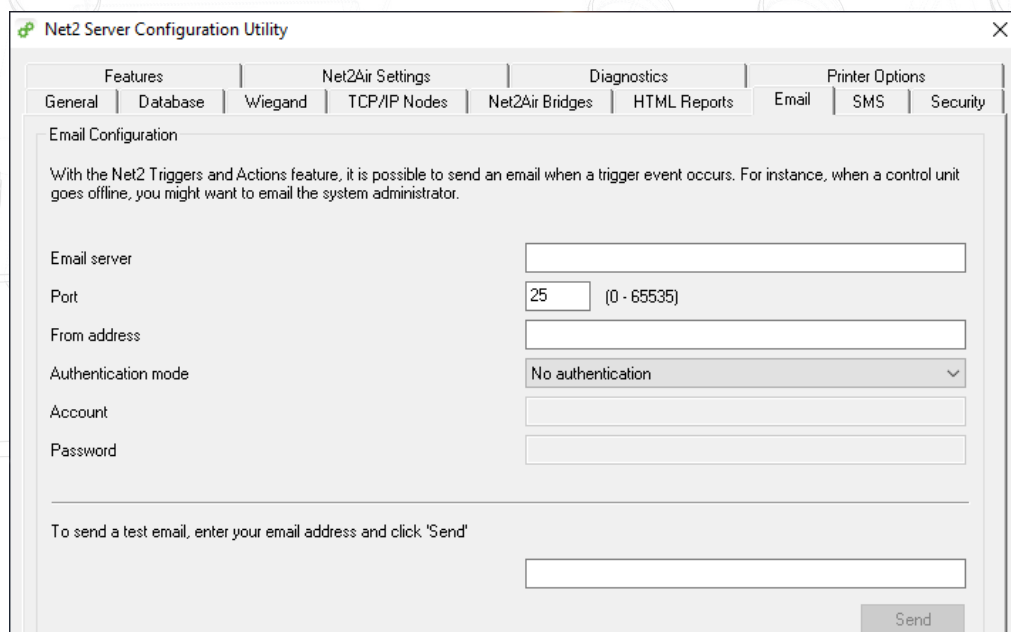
Net2 Server Configuration Utility

Features | Net2Air Settings | Diagnostics | Printer Options
General | Database | Wiegand | TCP/IP Nodes | Net2Air Bridges | HTML Reports | Email | SMS | Security

Email Configuration

With the Net2 Triggers and Actions feature, it is possible to send an email when a trigger event occurs. For instance, when a control unit goes offline, you might want to email the system administrator.

Email server
Port 25 (0 - 65535)
From address
Authentication mode No authentication
Account
Password

To send a test email, enter your email address and click 'Send'

Send